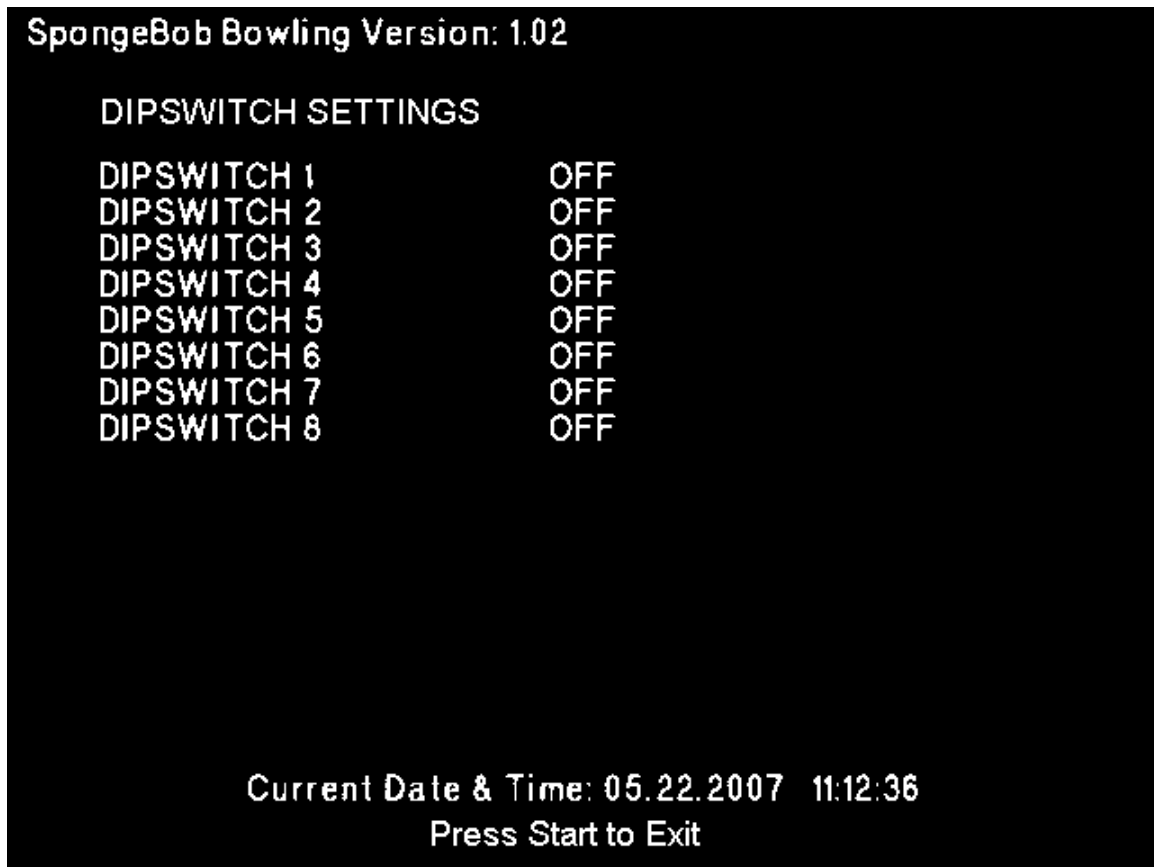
SpongeBob Bowling Version: 1.02

DIPSWITCH SETTINGS

| | |
|---|---|
| DIPSWITCH 1 | OFF |
| DIPSWITCH 2 | OFF |
| DIPSWITCH 3 | OFF |
| DIPSWITCH 4 | OFF |
| DIPSWITCH 5 | OFF |
| DIPSWITCH 6 | OFF |
| DIPSWITCH 7 | OFF |
| DIPSWITCH 8 | OFF |

Current Date & Time: 05.22.2007 11:12:36
Press Start to Exit